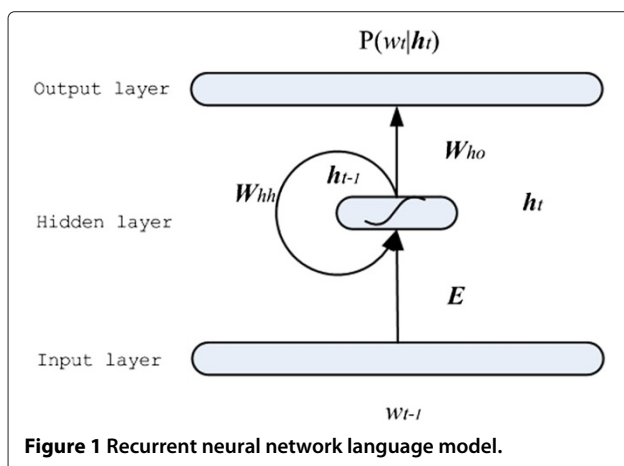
$P(w_t|\boldsymbol{h}_t)$

Output layer

$\boldsymbol{W}_{ho}$

$\boldsymbol{W}_{hh}$

$\boldsymbol{h}_{t-1}$

Hidden layer

$\boldsymbol{h}_t$

$\boldsymbol{E}$

Input layer

$w_{t-1}$

**Figure 1** Recurrent neural network language model.